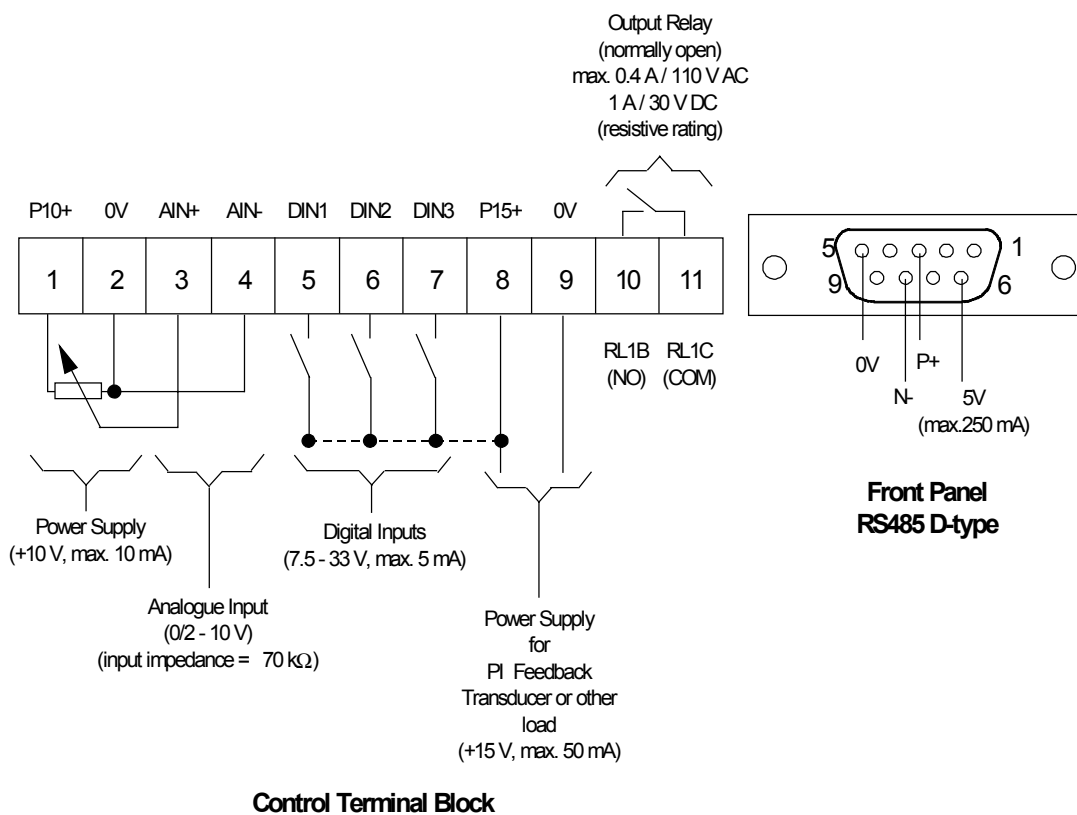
Output Relay
(normally open)
max. 0.4 A / 110 V AC
1 A / 30 V DC
(resistive rating)

P10+ 0V AIN+ AIN- DIN1 DIN2 DIN3 P15+ 0V

1 2 3 4 5 6 7 8 9 10 11

RL1B (NO) RL1C (COM)

5 1
9 6

0V P+
N- 5V
(max.250 mA)

Front Panel
RS485 D-type

Power Supply
(+10 V, max. 10 mA)

Digital Inputs
(7.5 - 33 V, max. 5 mA)

Analogue Input
(0/2 - 10 V)
(input impedance = 70 k$\Omega$)

Power Supply
for
PI Feedback
Transducer or other
load
(+15 V, max. 50 mA)

Control Terminal Block